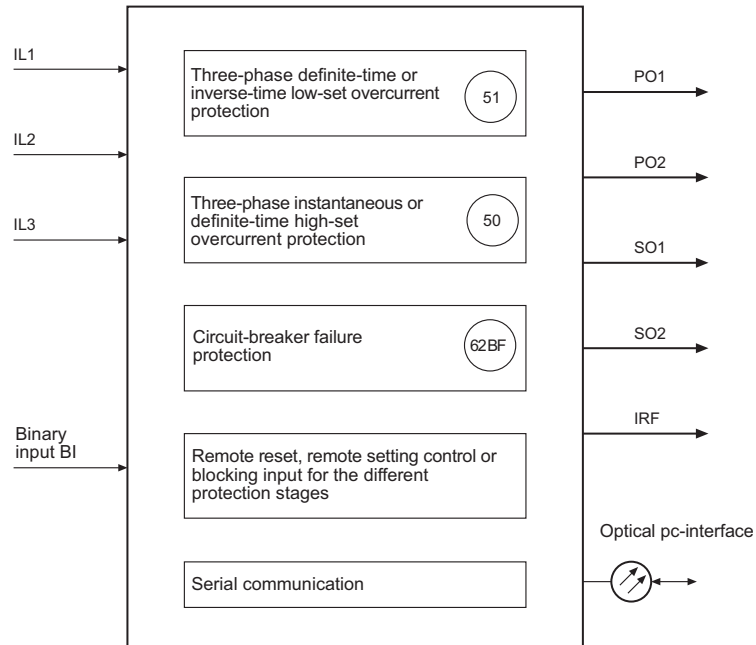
IL1

IL2

IL3

Binary input BI

Three-phase definite-time or inverse-time low-set overcurrent protection

51

Three-phase instantaneous or definite-time high-set overcurrent protection

50

Circuit-breaker failure protection

62BF

Remote reset, remote setting control or blocking input for the different protection stages

Serial communication

PO1

PO2

SO1

SO2

IRF

Optical pc-interface